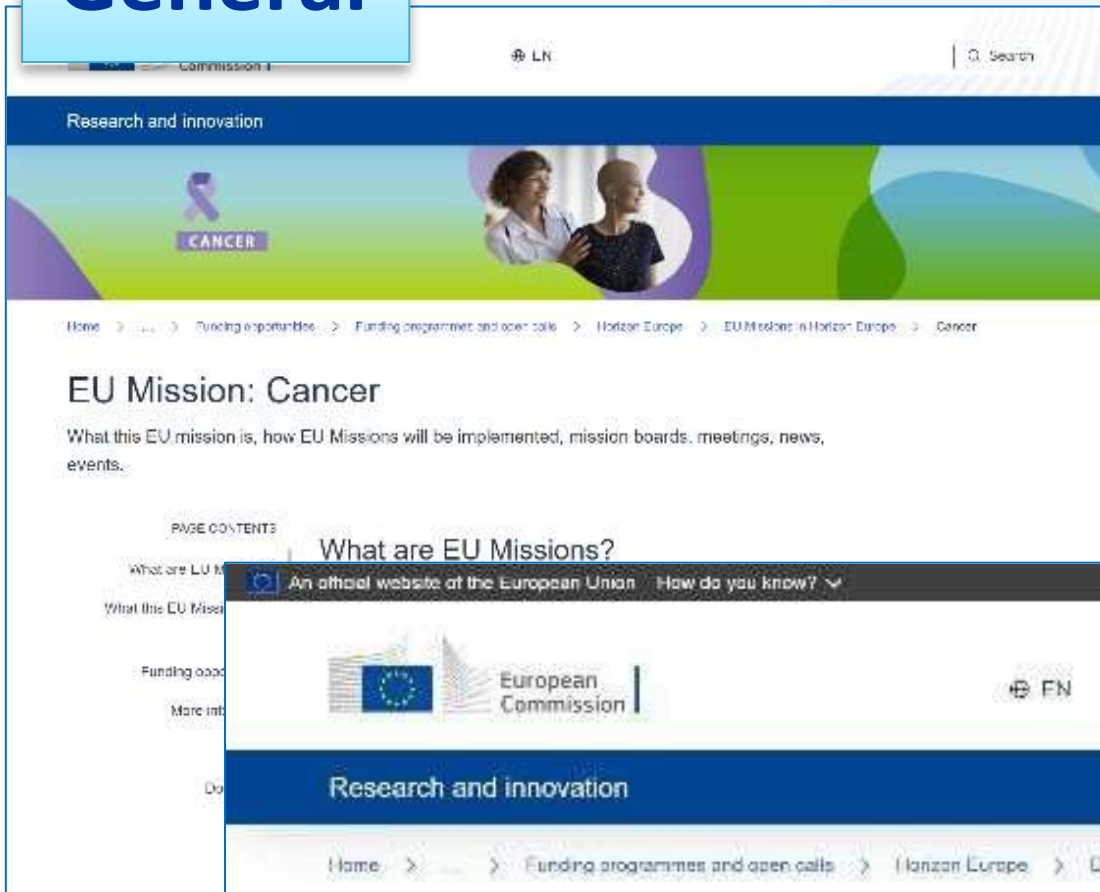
General

Commission

EN

Search

Research and innovation

CANCER

Home > ... > Funding opportunities > Funding programmes and open calls > Horizon Europe > EU Missions in Horizon Europe > Cancer

EU Mission: Cancer

What this EU mission is, how EU Missions will be implemented, mission boards, meetings, news, events.

PAGE CONTENTS

What are EU M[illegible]

What this EU Miss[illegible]

Funding oppo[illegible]

More info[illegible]

Do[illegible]

What are EU Missions?

An official website of the European Union How do you know?

European Commission

EN

Research and innovation

Home > ... > Funding programmes and open calls > Horizon Europe > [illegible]